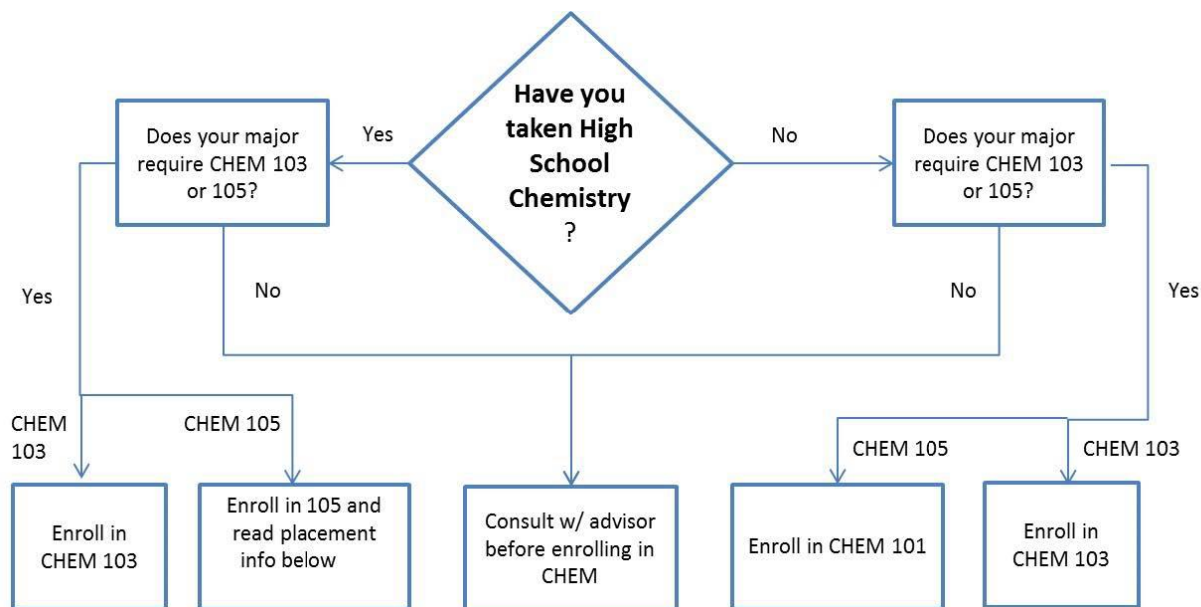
Have you taken High School Chemistry ?

Yes

No

Does your major require CHEM 103 or 105?

Does your major require CHEM 103 or 105?

Yes

No

No

Yes

CHEM 103

CHEM 105

CHEM 105

CHEM 103

Enroll in CHEM 103

Enroll in 105 and read placement info below

Consult w/ advisor before enrolling in CHEM

Enroll in CHEM 101

Enroll in CHEM 103